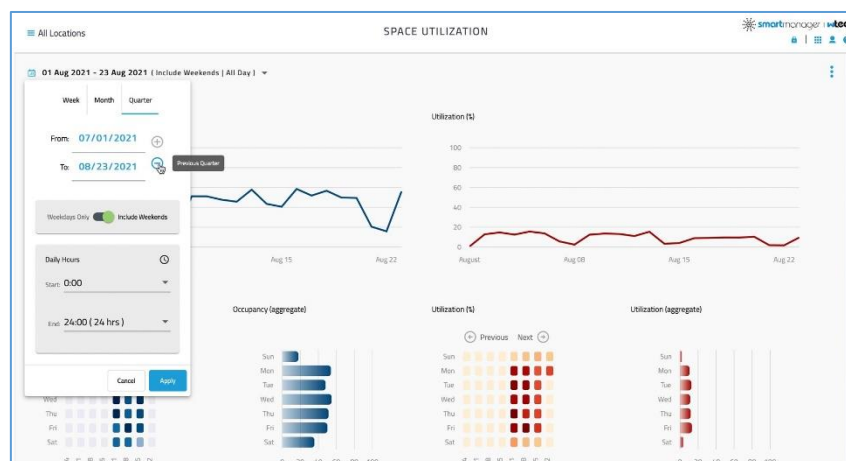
All Locations

SPACE UTILIZATION

smartmanager | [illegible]

01 Aug 2021 - 23 Aug 2021 ( Include Weekends | All Day )

Week Month Quarter

From: 07/01/2021

To: 08/23/2021

Previous Quarter

Weekdays Only Include Weekends

Daily Hours

Start 0:00

End 24:00 ( 24 hrs )

Cancel Apply

Aug 15 Aug 22

Utilization (%)

100
80
60
40
20
0

August Aug 08 Aug 15 Aug 22

Occupancy (aggregate)

Utilization (%)

Previous Next

Utilization (aggregate)

Sun
Mon
Tue
Wed
Thu
Fri
Sat

Sun
Mon
Tue
Wed
Thu
Fri
Sat

Sun
Mon
Tue
Wed
Thu
Fri
Sat

Wed
Thu
Fri
Sat